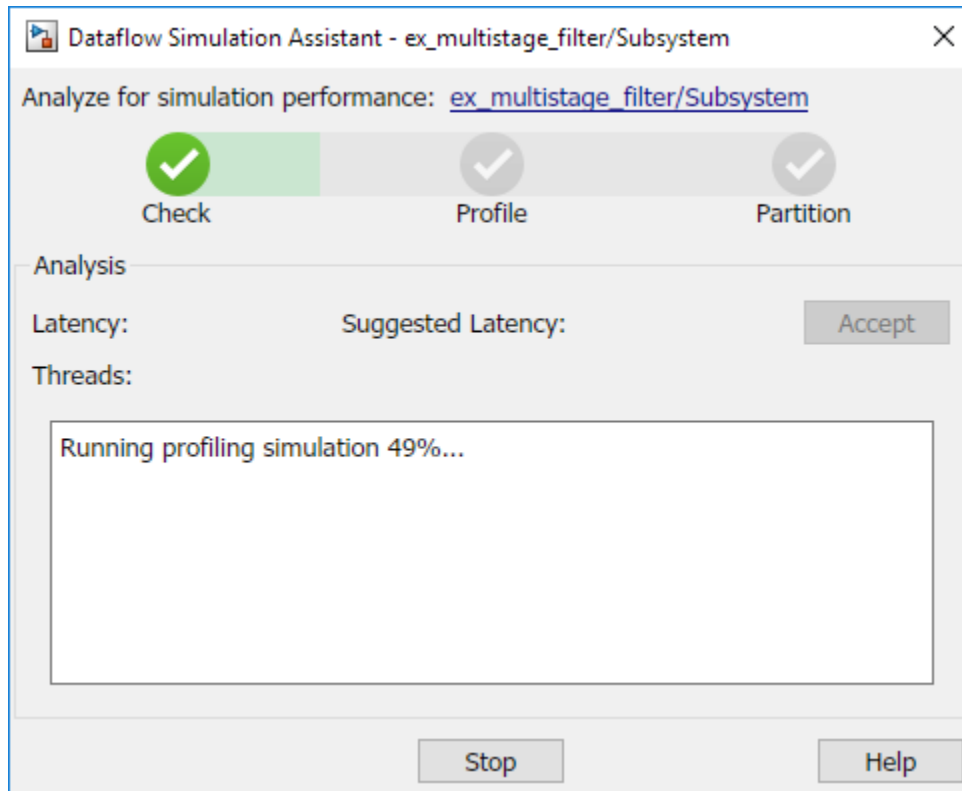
Dataflow Simulation Assistant - ex_multistage_filter/Subsystem

Analyze for simulation performance: ex_multistage_filter/Subsystem

Check

Profile

Partition

Analysis

Latency:

Suggested Latency:

Accept

Threads:

Running profiling simulation 49%...

Stop

Help